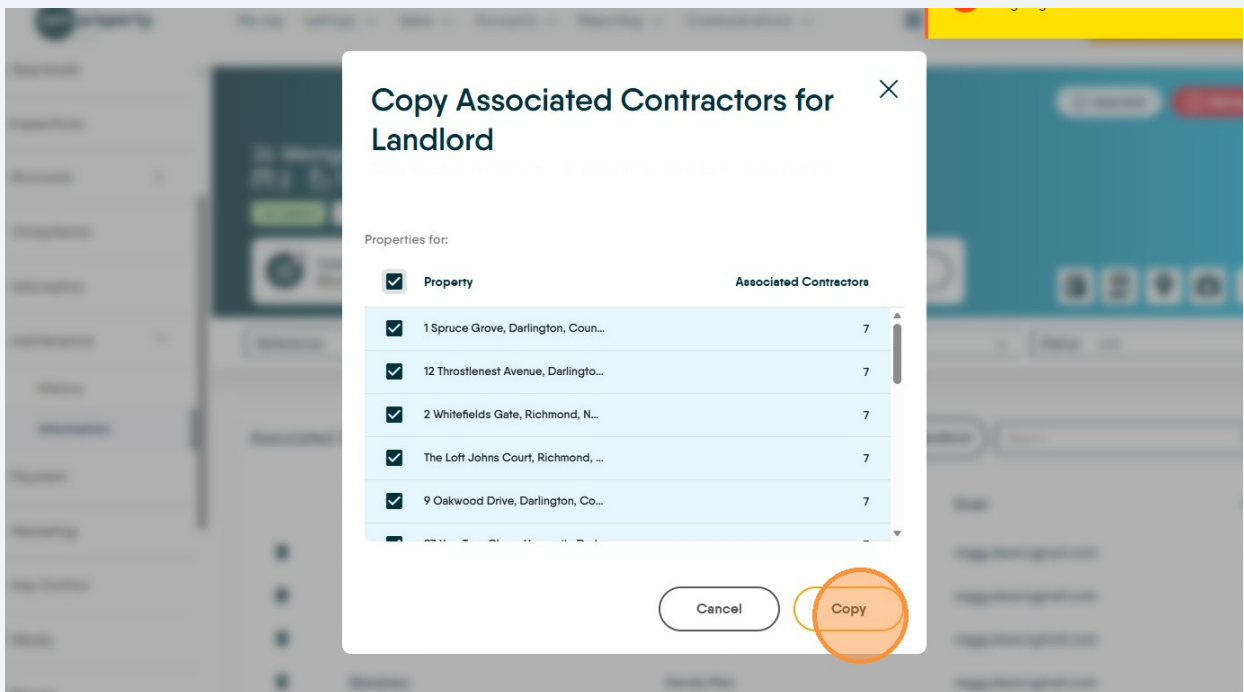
Copy Associated Contractors for Landlord

Properties for:

| Property | Associated Contractors |
|---|---|
| 1 Spruce Grove, Darlington, Coun... | 7 |
| 12 Throstlenest Avenue, Darlingto... | 7 |
| 2 Whitefields Gate, Richmond, N... | 7 |
| The Loft Johns Court, Richmond, ... | 7 |
| 9 Oakwood Drive, Darlington, Co... | 7 |
| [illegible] | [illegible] |

Cancel
Copy